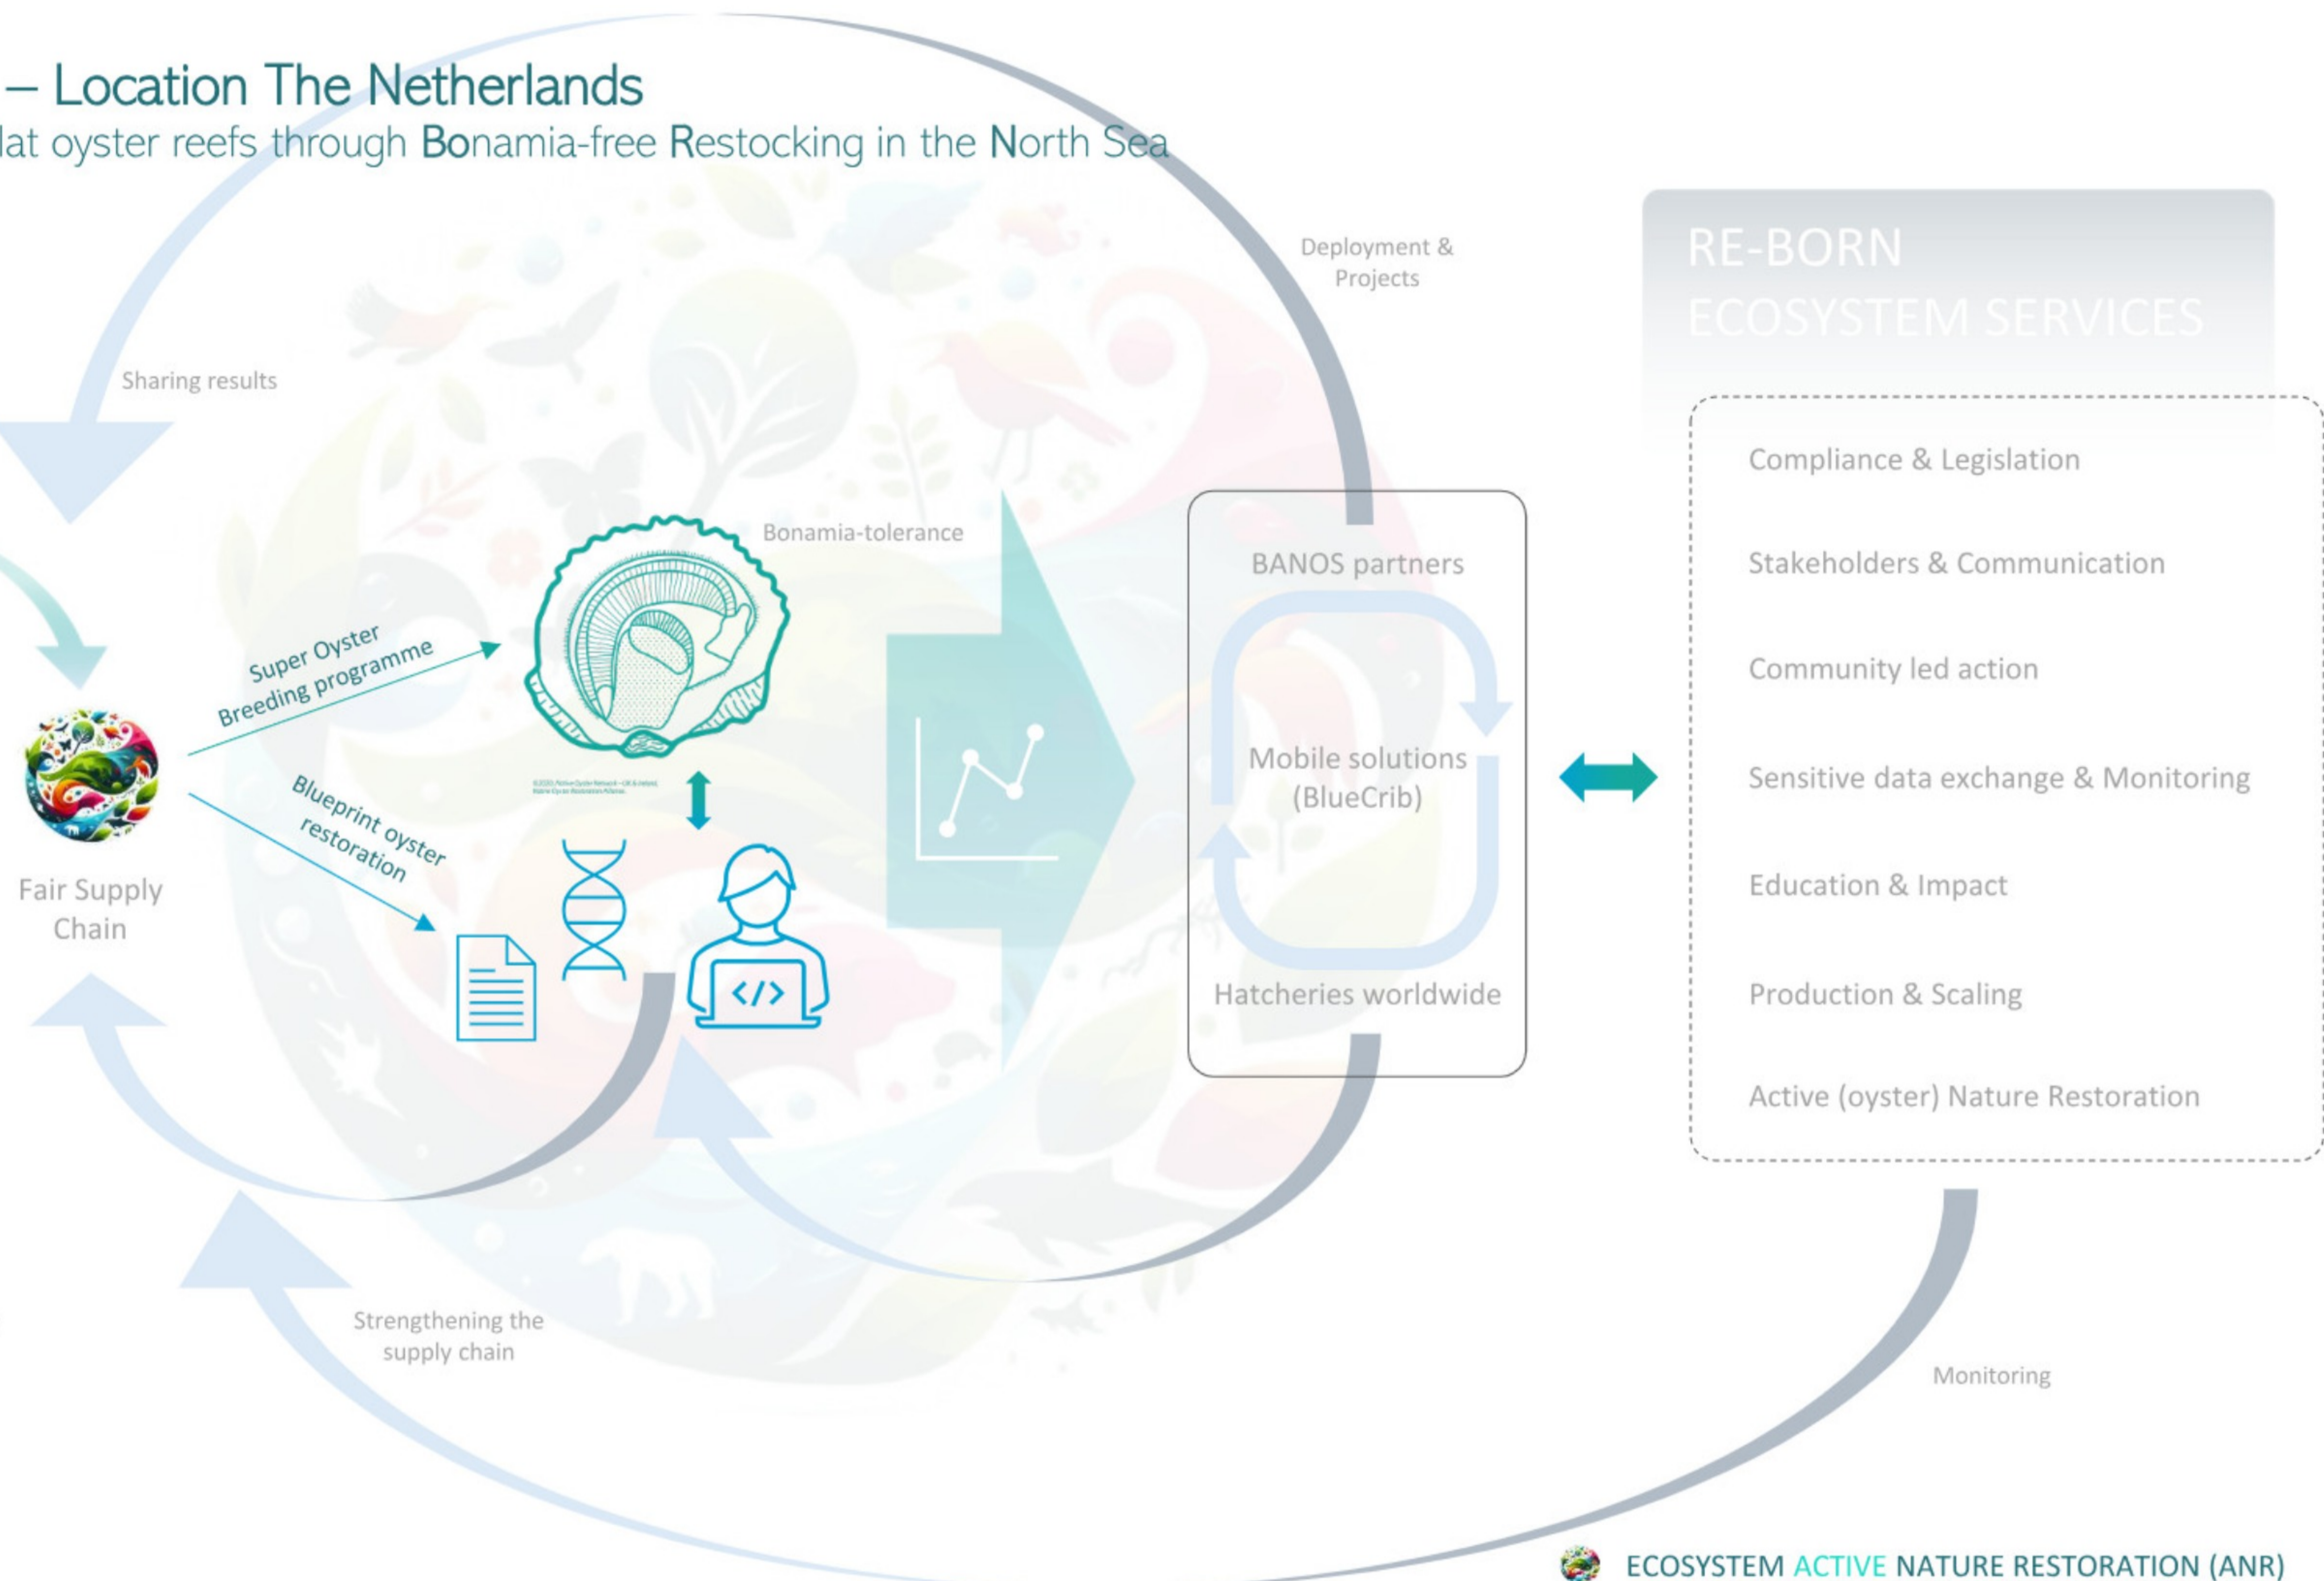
– Location The Netherlands
lat oyster reefs through Bonamia-free Restocking in the North Sea

Deployment & Projects

RE-BORN
ECOSYSTEM SERVICES

Sharing results

Bonamia-tolerance

Super Oyster Breeding programme

Blueprint oyster restoration

Fair Supply Chain

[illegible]

BANOS partners

Mobile solutions (BlueCrib)

Hatcheries worldwide

Compliance & Legislation

Stakeholders & Communication

Community led action

Sensitive data exchange & Monitoring

Education & Impact

Production & Scaling

Active (oyster) Nature Restoration

Strengthening the supply chain

Monitoring

ECOSYSTEM ACTIVE NATURE RESTORATION (ANR)